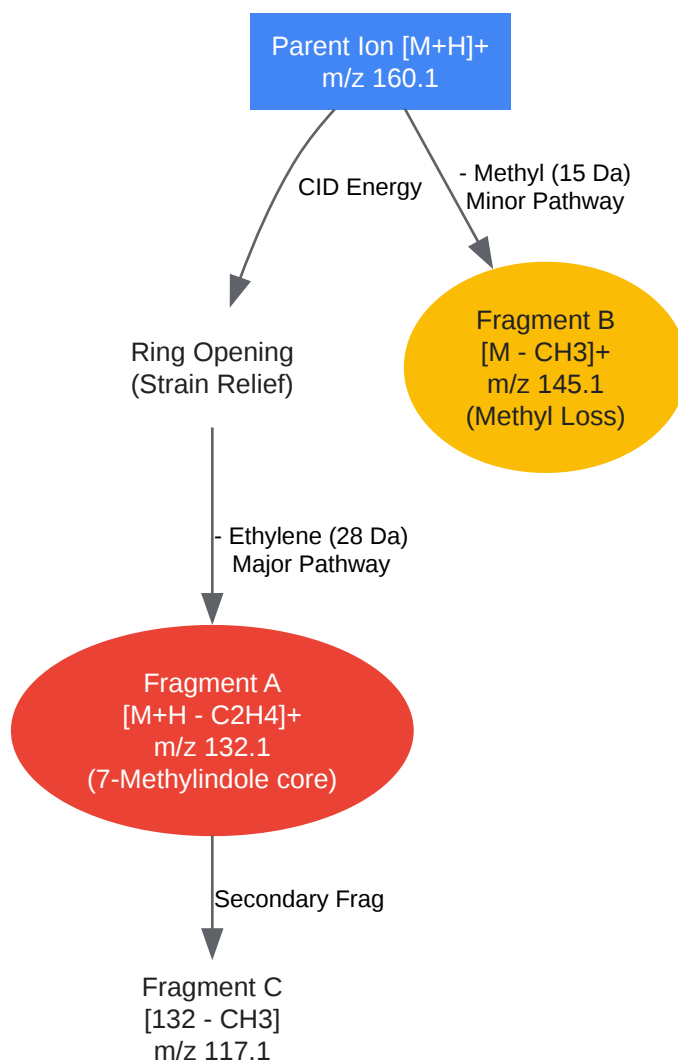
Parent Ion [M+H]+
m/z 160.1

CID Energy

- Methyl (15 Da)
Minor Pathway

Ring Opening
(Strain Relief)

Fragment B
[M - CH3]+
m/z 145.1
(Methyl Loss)

- Ethylene (28 Da)
Major Pathway

Fragment A
[M+H - C2H4]+
m/z 132.1
(7-Methylindole core)

Secondary Frag

Fragment C
[132 - CH3]
m/z 117.1